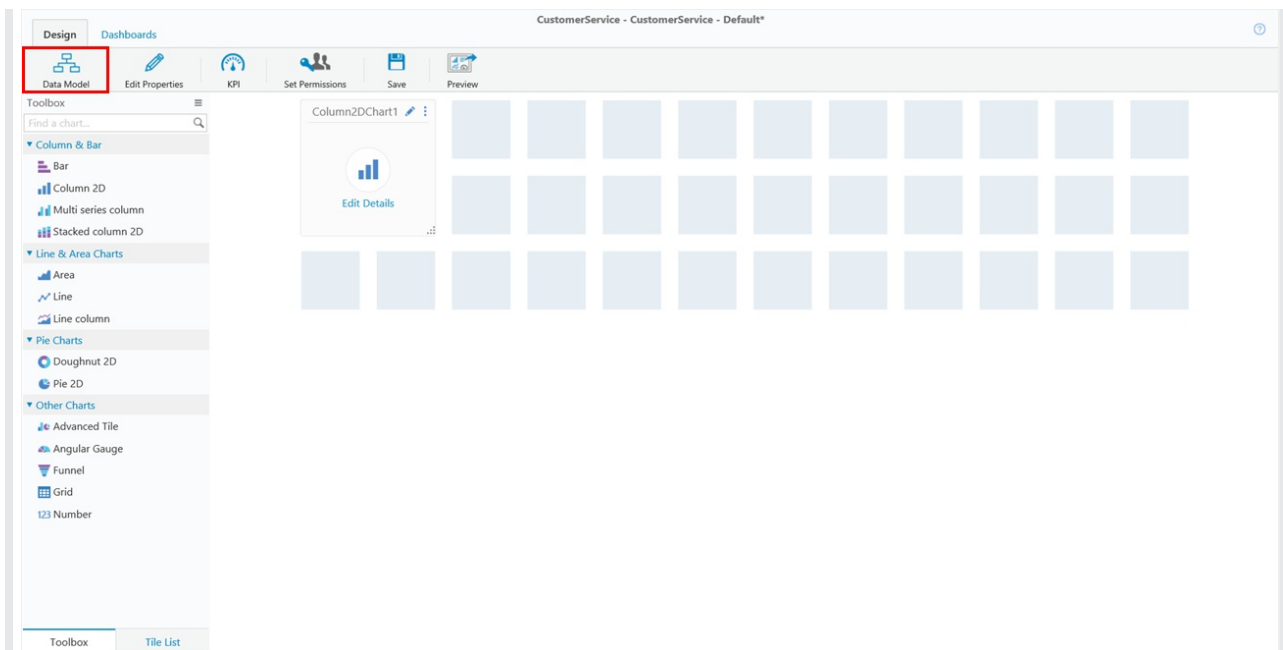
Design Dashboards

CustomerService - CustomerService - Default*

Data Model Edit Properties KPI Set Permissions Save Preview

Toolbox

Find a chart...

▾ Column & Bar

Bar

Column 2D

Multi series column

Stacked column 2D

▾ Line & Area Charts

Area

Line

Line column

▾ Pie Charts

Doughnut 2D

Pie 2D

▾ Other Charts

Advanced Tile

Angular Gauge

Funnel

Grid

123 Number

Column2DChart1

Edit Details

Toolbox Tile List